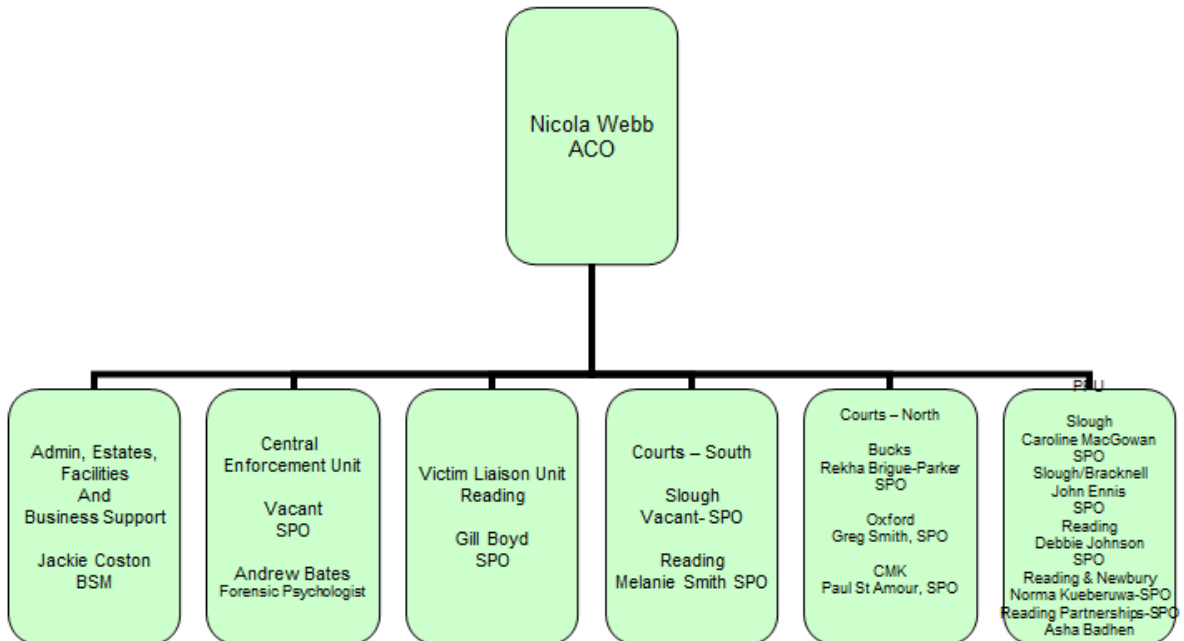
Nicola Webb
ACO

Admin, Estates, Facilities And Business Support

Jackie Coston
BSM

Central Enforcement Unit

Vacant
SPO

Andrew Bates
Forensic Psychologist

Victim Liaison Unit Reading

Gill Boyd
SPO

Courts – South

Slough
Vacant- SPO

Reading
Melanie Smith SPO

Courts – North

Bucks
Rekha Brigue-Parker
SPO

Oxford
Greg Smith, SPO

CMK
Paul St Amour, SPO

PSU

Slough
Caroline MacGowan
SPO
Slough/Bracknell
John Ennis
SPO
Reading
Debbie Johnson
SPO
Reading & Newbury
Norma Kueberuwa-SPO
Reading Partnerships-SPO
Asha Badhen